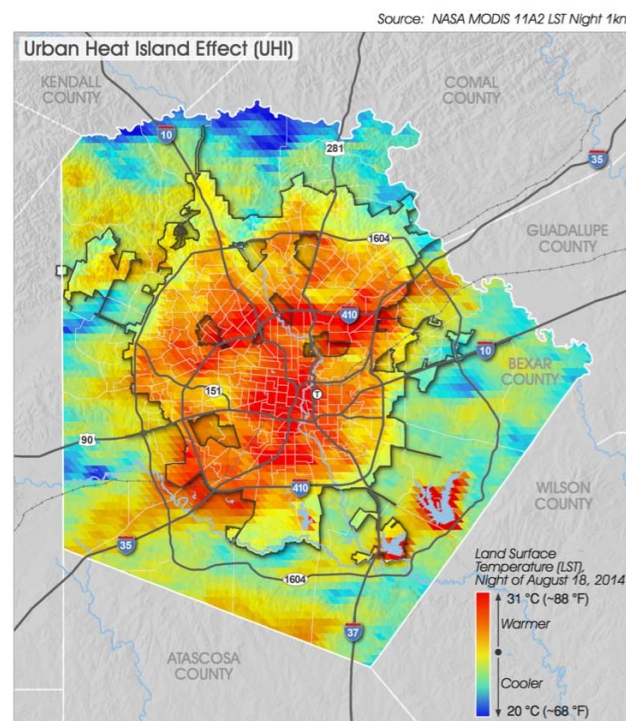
Source: NASA MODIS 11A2 LST Night 1kn

Urban Heat Island Effect (UHI)

KENDALL COUNTY

COMAL COUNTY

GUADALUPE COUNTY

BEXAR COUNTY

WILSON COUNTY

ATASCOSA COUNTY

10

281

35

1604

410

10

151

90

410

35

1604

37

Land Surface Temperature (LST), Night of August 18, 2014

31 °C (~88 °F)

Warmer

Cooler

20 °C (~68 °F)